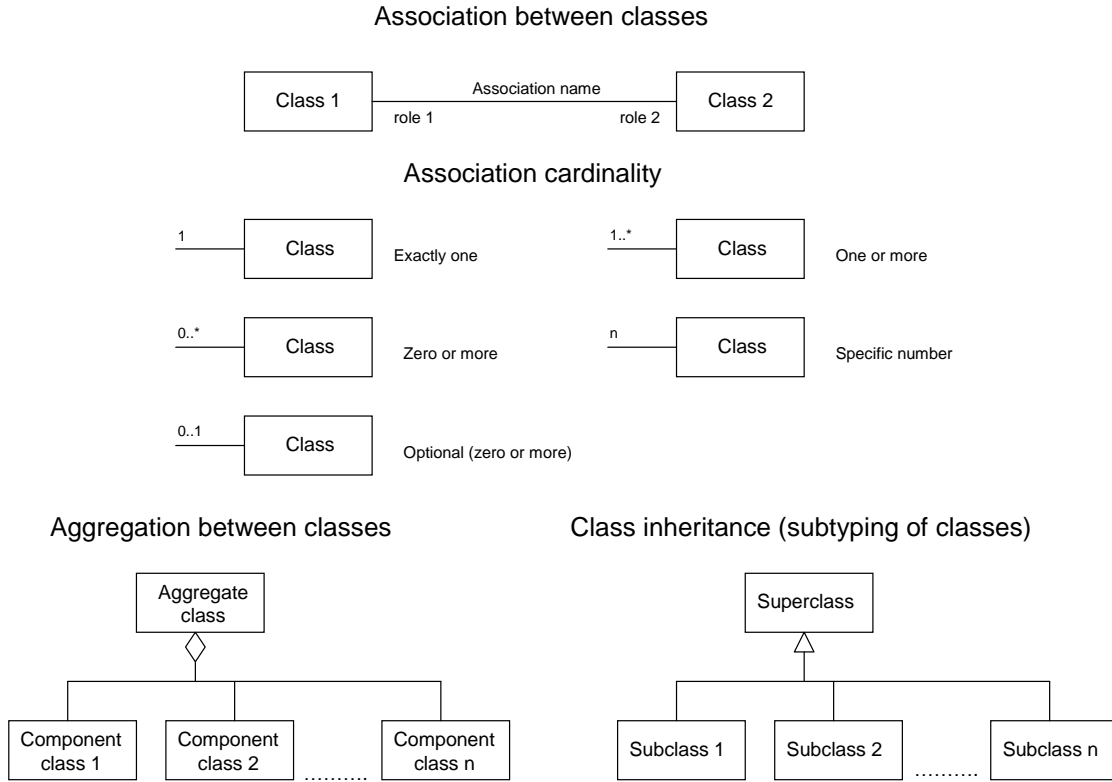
Association between classes

Class 1

Association name

role 1

role 2

Class 2

Association cardinality

1

Class

Exactly one

1..*

Class

One or more

0..*

Class

Zero or more

n

Class

Specific number

0..1

Class

Optional (zero or more)

Aggregation between classes

Aggregate class

Component class 1

Component class 2

..........

Component class n

Class inheritance (subtyping of classes)

Superclass

Subclass 1

Subclass 2

..........

Subclass n